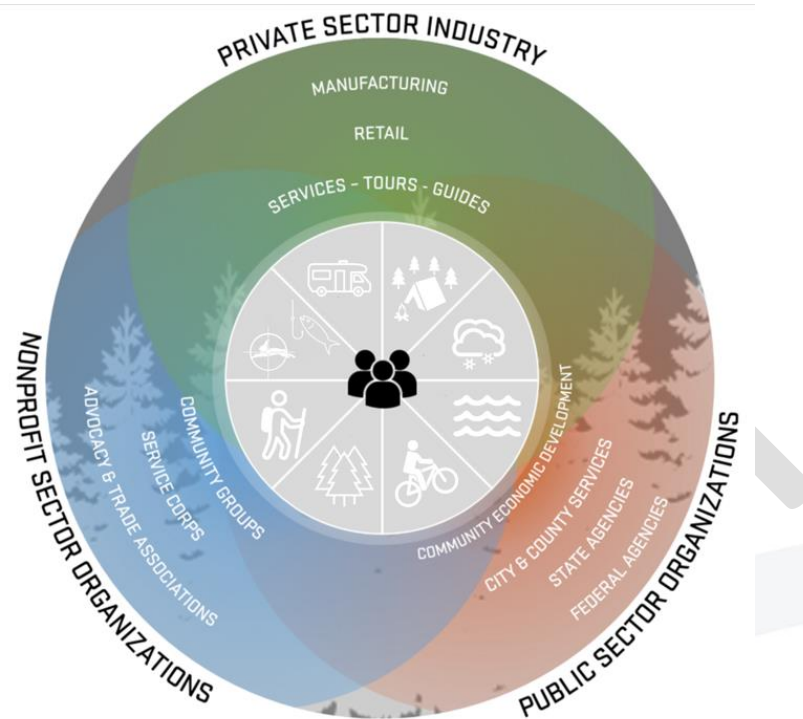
PRIVATE SECTOR INDUSTRY

MANUFACTURING

RETAIL

SERVICES - TOURS - GUIDES

NONPROFIT SECTOR ORGANIZATIONS

ADVOCACY & TRADE ASSOCIATIONS

SERVICE CORPS

COMMUNITY GROUPS

PUBLIC SECTOR ORGANIZATIONS

COMMUNITY ECONOMIC DEVELOPMENT

CITY & COUNTY SERVICES

STATE AGENCIES

FEDERAL AGENCIES